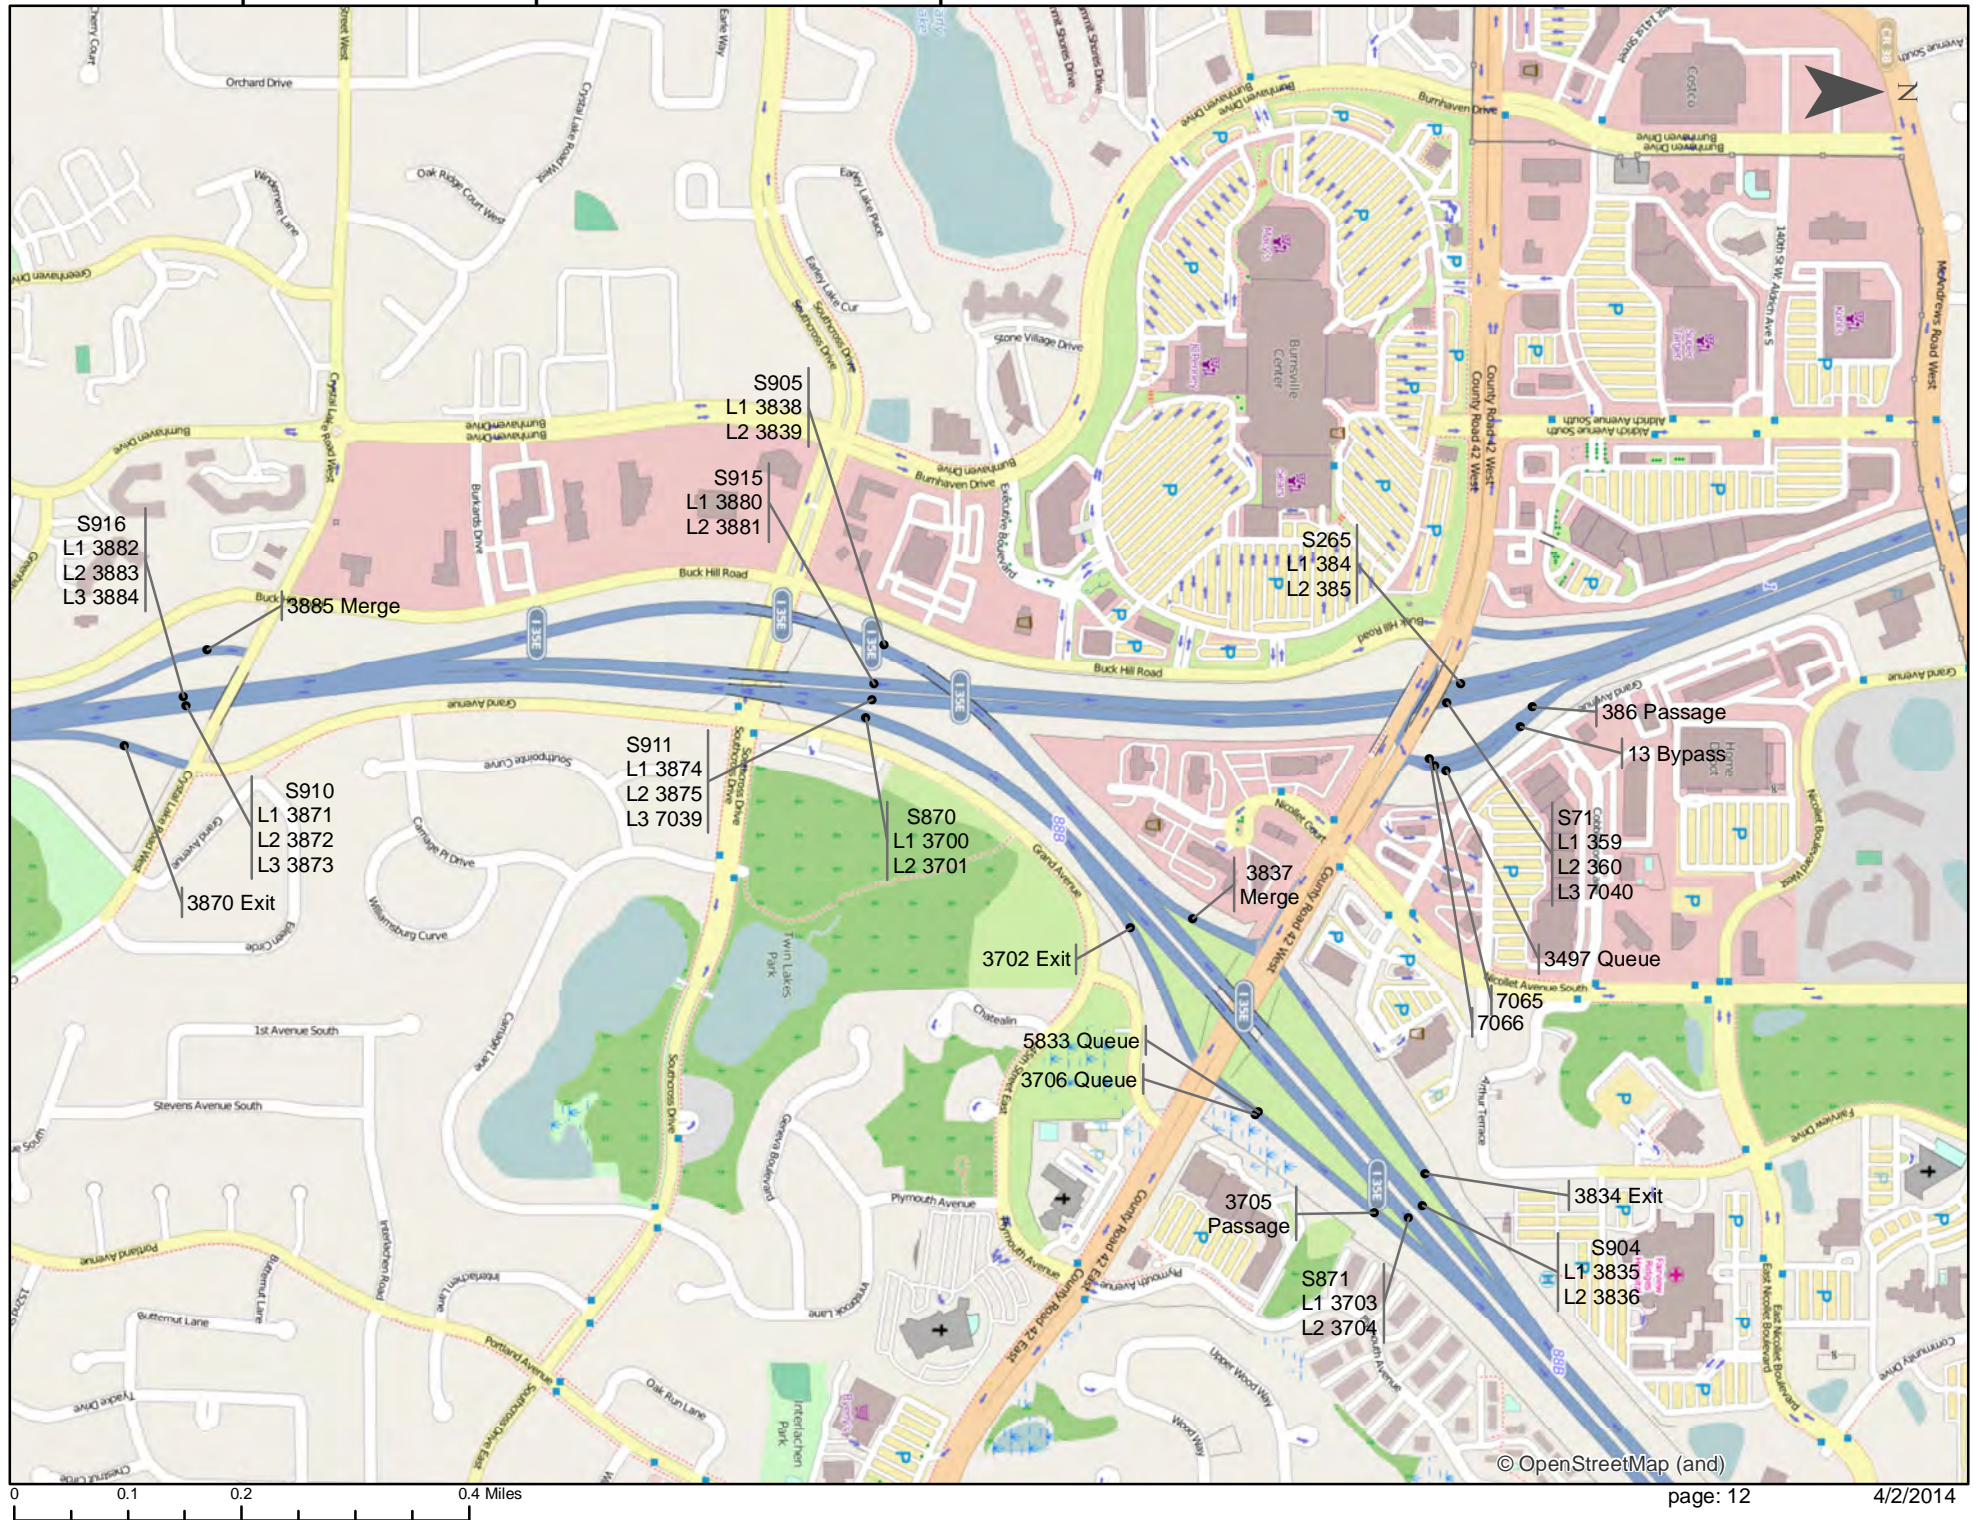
N

S905
L1 3838
L2 3839

S915
L1 3880
L2 3881

S916
L1 3882
L2 3883
L3 3884

3885 Merge

S265
L1 384
L2 385

386 Passage

13 Bypass

S911
L1 3874
L2 3875
L3 7039

S910
L1 3871
L2 3872
L3 3873

S870
L1 3700
L2 3701

3870 Exit

3837
Merge

S71
L1 359
L2 360
L3 7040

3702 Exit

3497 Queue

7065

7066

5833 Queue

3706 Queue

3834 Exit

3705
Passage

S904
L1 3835
L2 3836

S871
L1 3703
L2 3704

Orchard Drive
Oak Ridge Court West
Crystal Lake Road West
Burnhaven Drive
Burkards Drive
Buck Hill Road
Grand Avenue
Southpointe Curve
Carriage Pl Drive
Williamsburg Curve
1st Avenue South
Stevens Avenue South
Portland Avenue
Butternut Lane
Interlachen Road
Southcross Drive
Twin Lakes Park
Geneva Boulevard
Plymouth Avenue
Oak Run Lane
Interlachen Park
Stone Village Drive
Executive Boulevard
Burnsville Center
County Road 42 West
County Road 42 East
Nicollet Court
Nicollet Avenue South
Aldrich Avenue South
140th St W
McAndrews Road West
Nicollet Boulevard West
East Nicollet Boulevard
Fairview Drive
Community Drive
Upper Wood Way
Wood Way
Arthur Terrace
Chatealin
Earley Lake Place
Earley Lake Curve
Greenhaven Drive
Windemere Lane
Costco
I 35E
888

© OpenStreetMap (and)

0 0.1 0.2 0.4 Miles

page: 12

4/2/2014